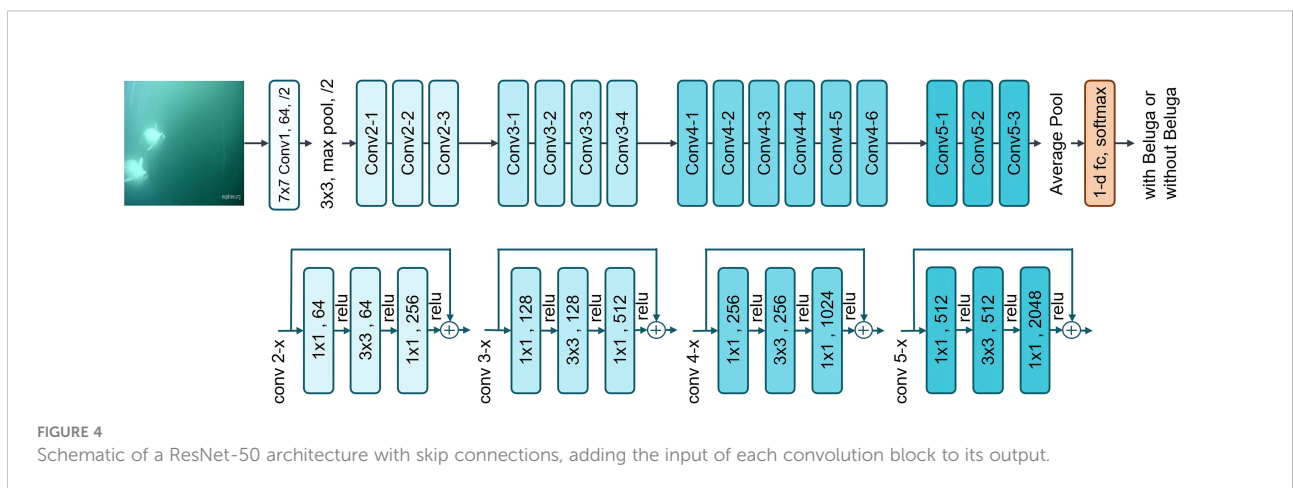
7x7 Conv1, 64, /2

3x3, max pool, /2

Conv2-1

Conv2-2

Conv2-3

Conv3-1

Conv3-2

Conv3-3

Conv3-4

Conv4-1

Conv4-2

Conv4-3

Conv4-4

Conv4-5

Conv4-6

Conv5-1

Conv5-2

Conv5-3

Average Pool

1-d fc, softmax

with Beluga or without Beluga

conv 2-x

1x1 , 64

relu

3x3 , 64

relu

1x1 , 256

relu

conv 3-x

1x1 , 128

relu

3x3 , 128

relu

1x1 , 512

relu

conv 4-x

1x1 , 256

relu

3x3 , 256

relu

1x1 , 1024

relu

conv 5-x

1x1 , 512

relu

3x3 , 512

relu

1x1 , 2048

relu

FIGURE 4
Schematic of a ResNet-50 architecture with skip connections, adding the input of each convolution block to its output.